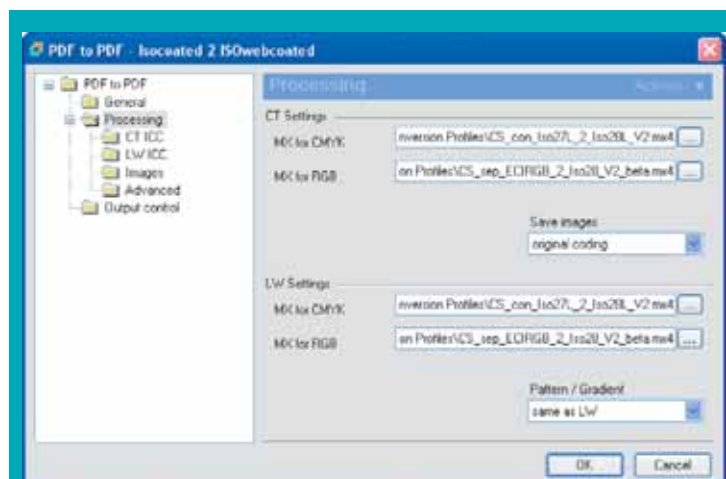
PDF to PDF - Isocoated 2 ISOwebcoated

PDF to PDF
General
Processing
CT ICC
LW ICC
Images
Advanced
Output control

Processing
Admin

CT Settings
MX for CMYK
nversion Profiles\CS_con_Iso27L_2_Iso28L_V2.mx4
...
MX for RGB
on Profiles\CS_sep_ECIRGB_2_Iso28_V2_beta.mx4
...
Save images
original coding

LW Settings
MX for CMYK
nversion Profiles\CS_con_Iso27L_2_Iso28L_V2.mx4
...
MX for RGB
on Profiles\CS_sep_ECIRGB_2_Iso28_V2_beta.mx4
...
Pattern / Gradient
same as LW

OK
Cancel